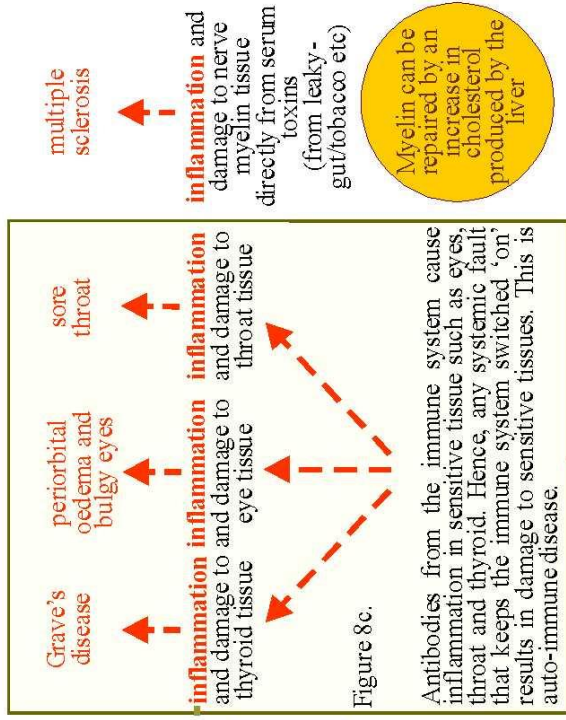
multiple sclerosis

inflammation and damage to nerve myelin tissue directly from serum toxins (from leaky-gut/tobacco etc)

Myelin can be repaired by an increase in cholesterol produced by the liver

Grave's disease

periorbital oedema and bulgy eyes

sore throat

inflammation and damage to thyroid tissue

inflammation and damage to eye tissue

inflammation and damage to throat tissue

Figure 8c.

Antibodies from the immune system cause inflammation in sensitive tissue such as eyes, throat and thyroid. Hence, any systemic fault that keeps the immune system switched 'on' results in damage to sensitive tissues. This is auto-immune disease.